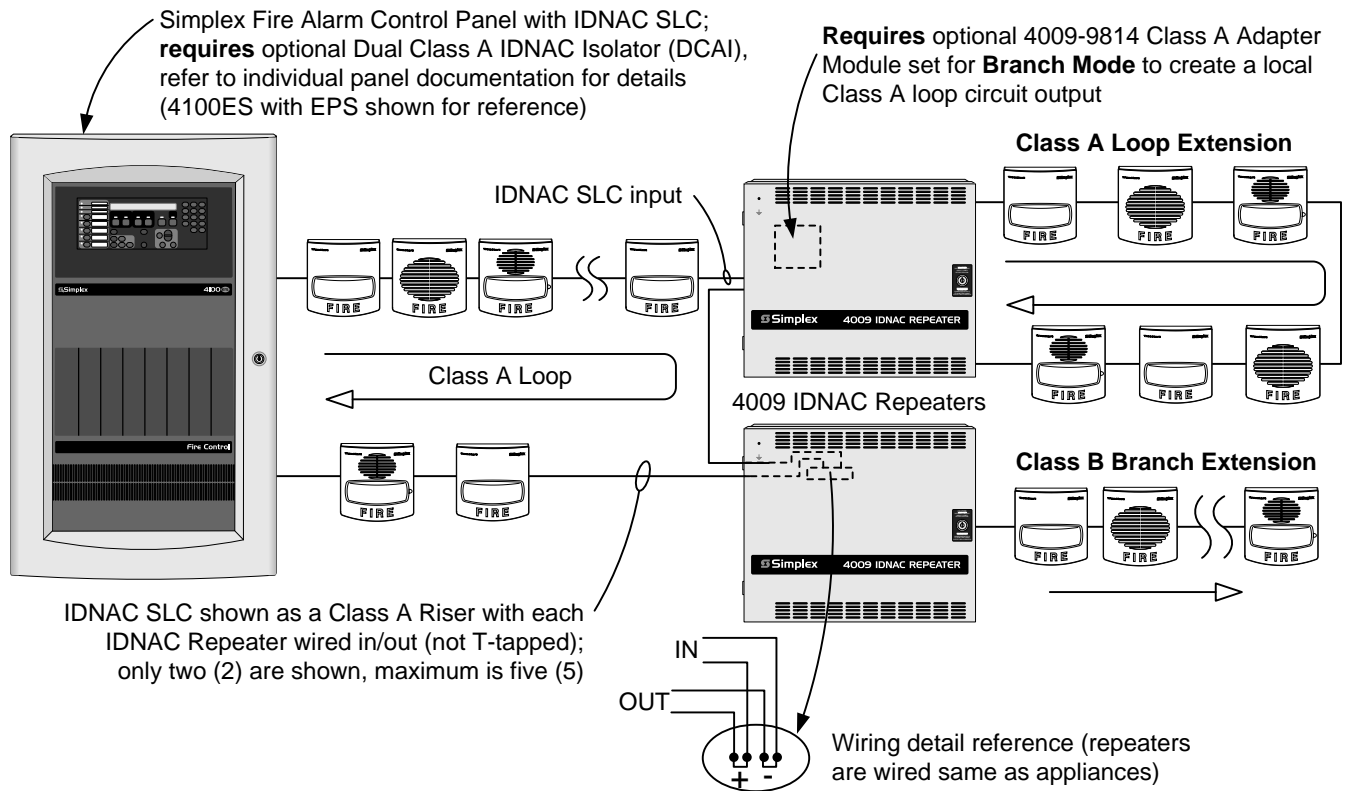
Simplex Fire Alarm Control Panel with IDNAC SLC; **requires** optional Dual Class A IDNAC Isolator (DCAI), refer to individual panel documentation for details (4100ES with EPS shown for reference)

**Requires** optional 4009-9814 Class A Adapter Module set for **Branch Mode** to create a local Class A loop circuit output

Class A Loop Extension

IDNAC SLC input

Simplex 4100

FIRE FIRE FIRE FIRE

Simplex 4009 IDNAC REPEATER

FIRE FIRE FIRE

FIRE FIRE FIRE

Class A Loop

4009 IDNAC Repeaters

Fire Control

Class B Branch Extension

FIRE FIRE

Simplex 4009 IDNAC REPEATER

FIRE FIRE FIRE

IDNAC SLC shown as a Class A Riser with each IDNAC Repeater wired in/out (not T-tapped); only two (2) are shown, maximum is five (5)

IN

OUT

+ -

Wiring detail reference (repeaters are wired same as appliances)